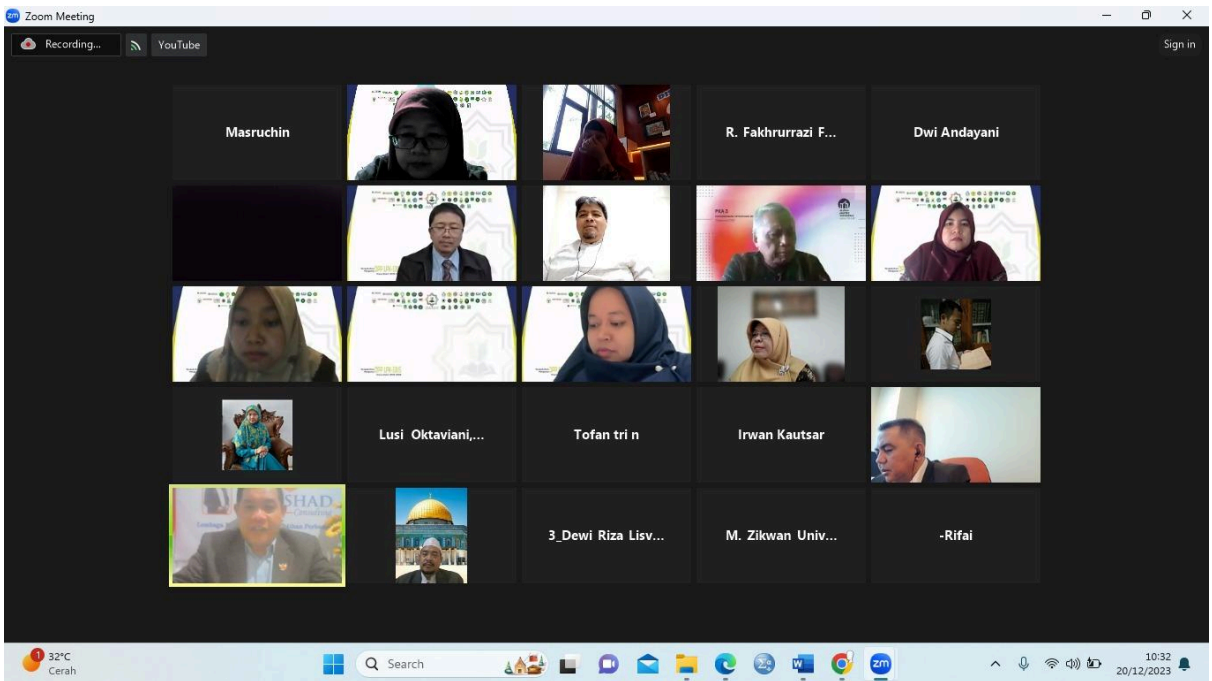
Zoom Meeting

Recording...

YouTube

Sign in

Masruchin

R. Fakhrurrazi F...

Dwi Andayani

Lusi Oktaviani,...

Tofan tri n

Irwan Kautsar

3_Dewi Riza Lisv...

M. Zikwan Univ...

-Rifai

32°C
Cerah

Search

10:32
20/12/2023